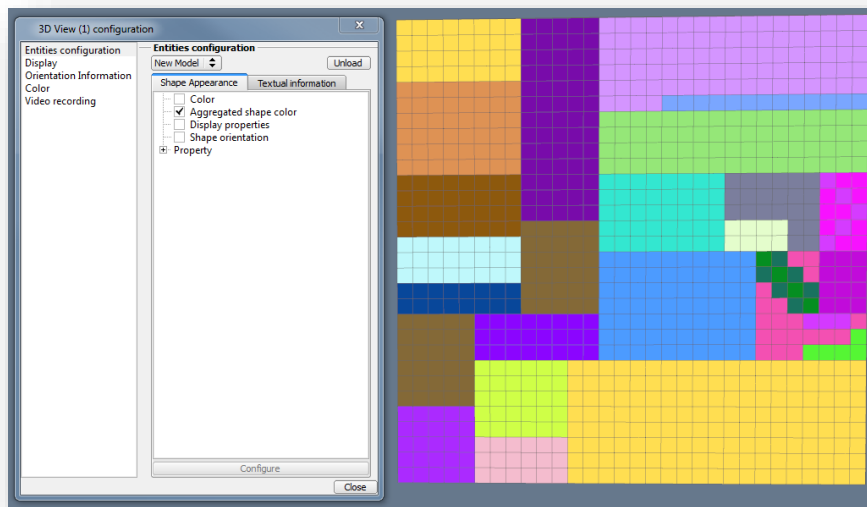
3D View (1) configuration

Entities configuration
Display
Orientation Information
Color
Video recording

Entities configuration
New Model
Unload
Shape Appearance
Textual information
Color
Aggregated shape color
Display properties
Shape orientation
Property

Configure

Close